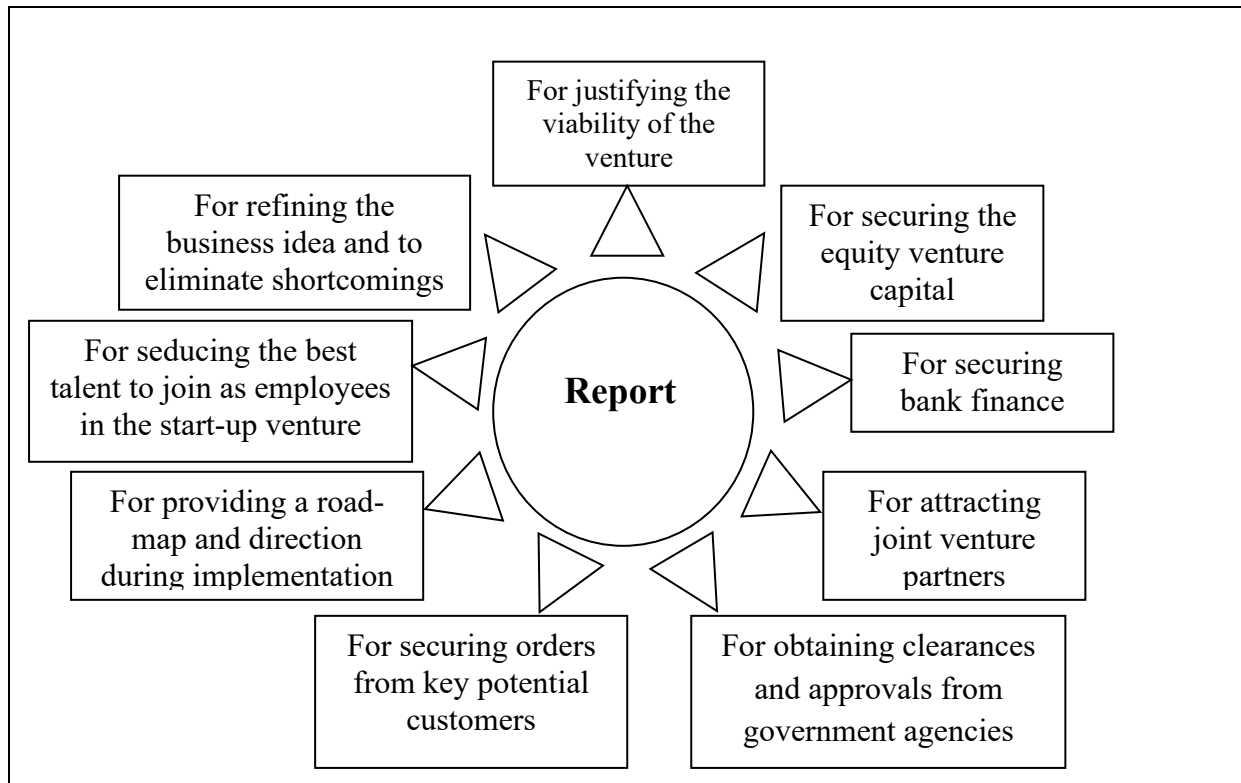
For justifying the viability of the venture

For refining the business idea and to eliminate shortcomings

For securing the equity venture capital

For seducing the best talent to join as employees in the start-up venture

Report

For securing bank finance

For providing a road-map and direction during implementation

For attracting joint venture partners

For securing orders from key potential customers

For obtaining clearances and approvals from government agencies